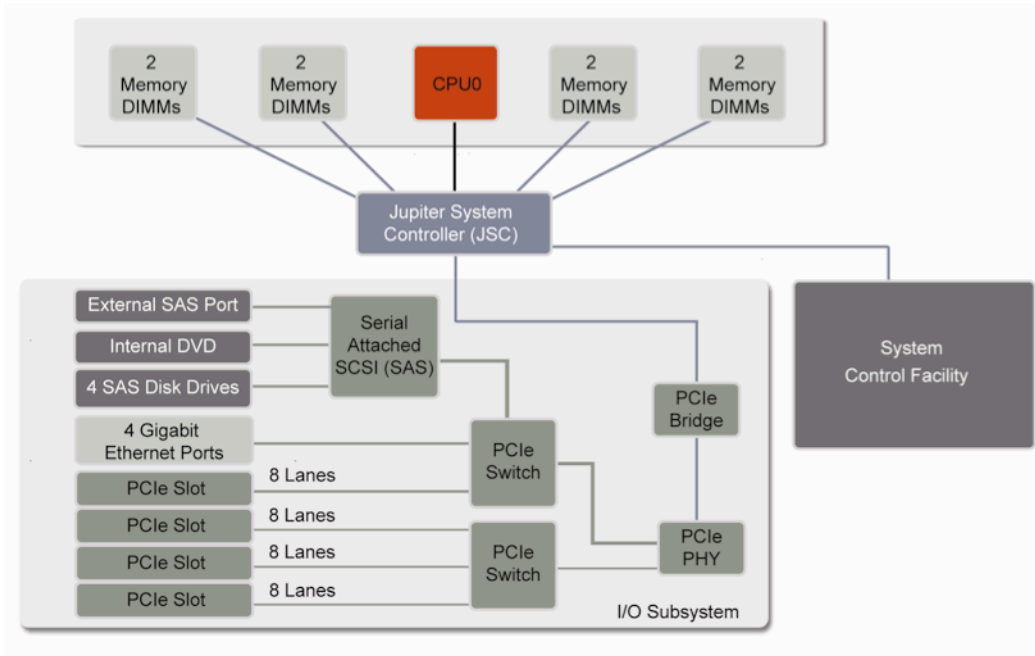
2 Memory DIMMs

2 Memory DIMMs

CPU0

2 Memory DIMMs

2 Memory DIMMs

Jupiter System Controller (JSC)

External SAS Port

Internal DVD

4 SAS Disk Drives

Serial Attached SCSI (SAS)

4 Gigabit Ethernet Ports

PCIe Switch

PCIe Bridge

System Control Facility

PCIe Slot

8 Lanes

PCIe Slot

8 Lanes

PCIe Slot

8 Lanes

PCIe Slot

8 Lanes

PCIe Switch

PCIe PHY

I/O Subsystem